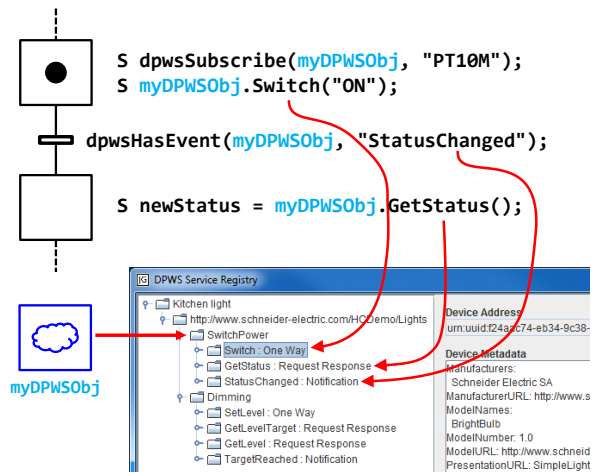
S dpwsSubscribe(myDPWSObj, "PT10M");
S myDPWSObj.Switch("ON");

dpwsHasEvent(myDPWSObj, "StatusChanged");

S newStatus = myDPWSObj.GetStatus();

myDPWSObj

DPWS Service Registry

Kitchen light
http://www.schneider-electric.com/HCDemo/Lights
SwitchPower
Switch : One Way
GetStatus : Request Response
StatusChanged : Notification
Dimming
SetLevel : One Way
GetLevelTarget : Request Response
GetLevel : Request Response
TargetReached : Notification

Device Address
urn:uuid:f24aac74-eb34-9c38-
Device Metadata
Manufacturers:
Schneider Electric SA
ManufacturerURL: http://www.s
ModelNames:
BrightBulb
ModelNumber: 1.0
ModelURL: http://www.schneid
PresentationURL: SimpleLight